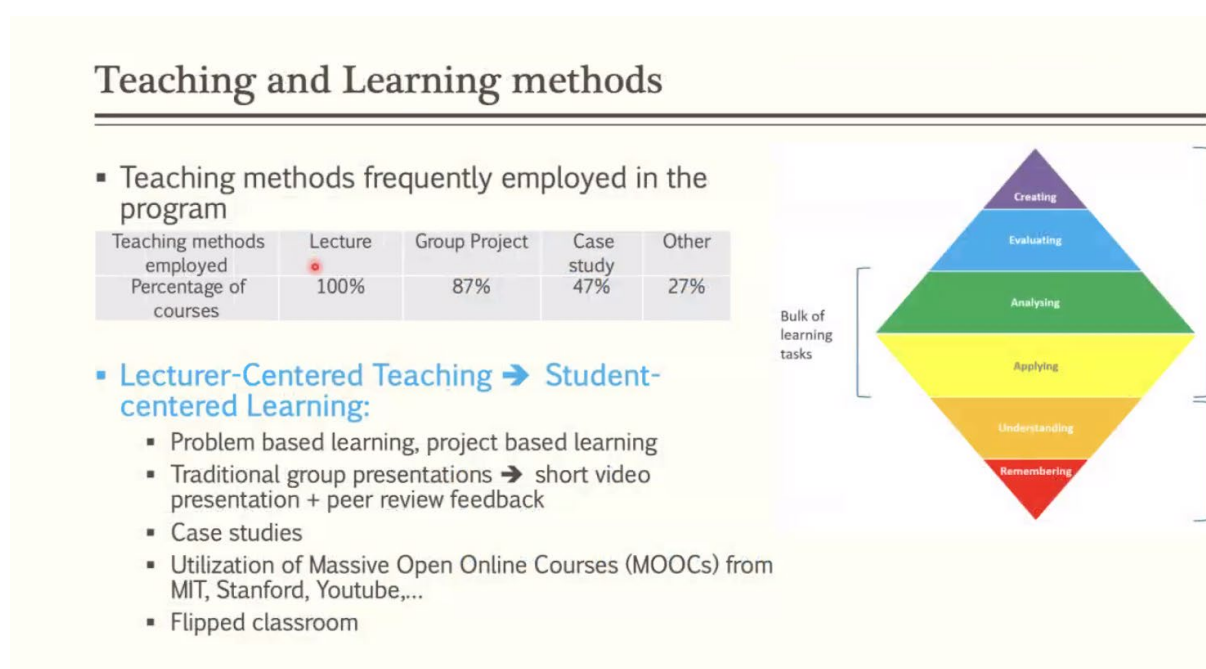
Teaching and Learning methods

▪ Teaching methods frequently employed in the program

| Teaching methods employed | Lecture | Group Project | Case study | Other |
|---|---|---|---|---|
| Percentage of courses | 100% | 87% | 47% | 27% |

▪ Lecturer-Centered Teaching ➔ Student-centered Learning:

▪ Problem based learning, project based learning
▪ Traditional group presentations ➔ short video presentation + peer review feedback
▪ Case studies
▪ Utilization of Massive Open Online Courses (MOOCs) from MIT, Stanford, Youtube,…
▪ Flipped classroom

Creating
Evaluating
Analysing
Applying
Understanding
Remembering

Bulk of learning tasks